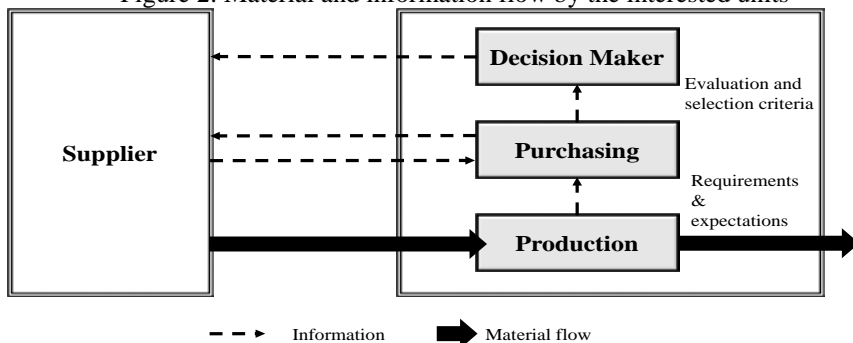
Figure 2. Material and information flow by the interested units

Supplier

Decision Maker

Evaluation and selection criteria

Purchasing

Requirements & expectations

Production

Information

Material flow